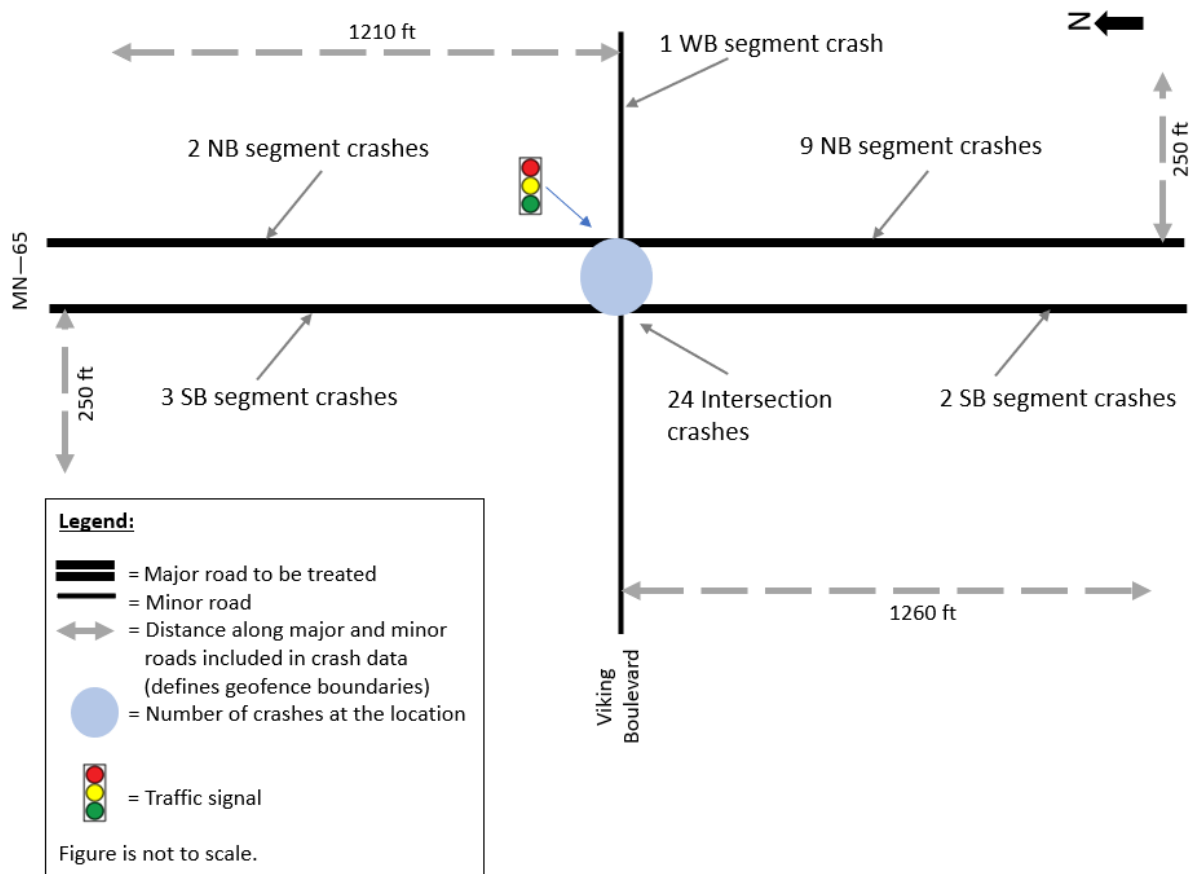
1210 ft

1 WB segment crash

N

250 ft

2 NB segment crashes

9 NB segment crashes

MN—65

250 ft

3 SB segment crashes

24 Intersection crashes

2 SB segment crashes

Legend:

= Major road to be treated
= Minor road
= Distance along major and minor roads included in crash data (defines geofence boundaries)
= Number of crashes at the location

= Traffic signal

Figure is not to scale.

1260 ft

Viking Boulevard